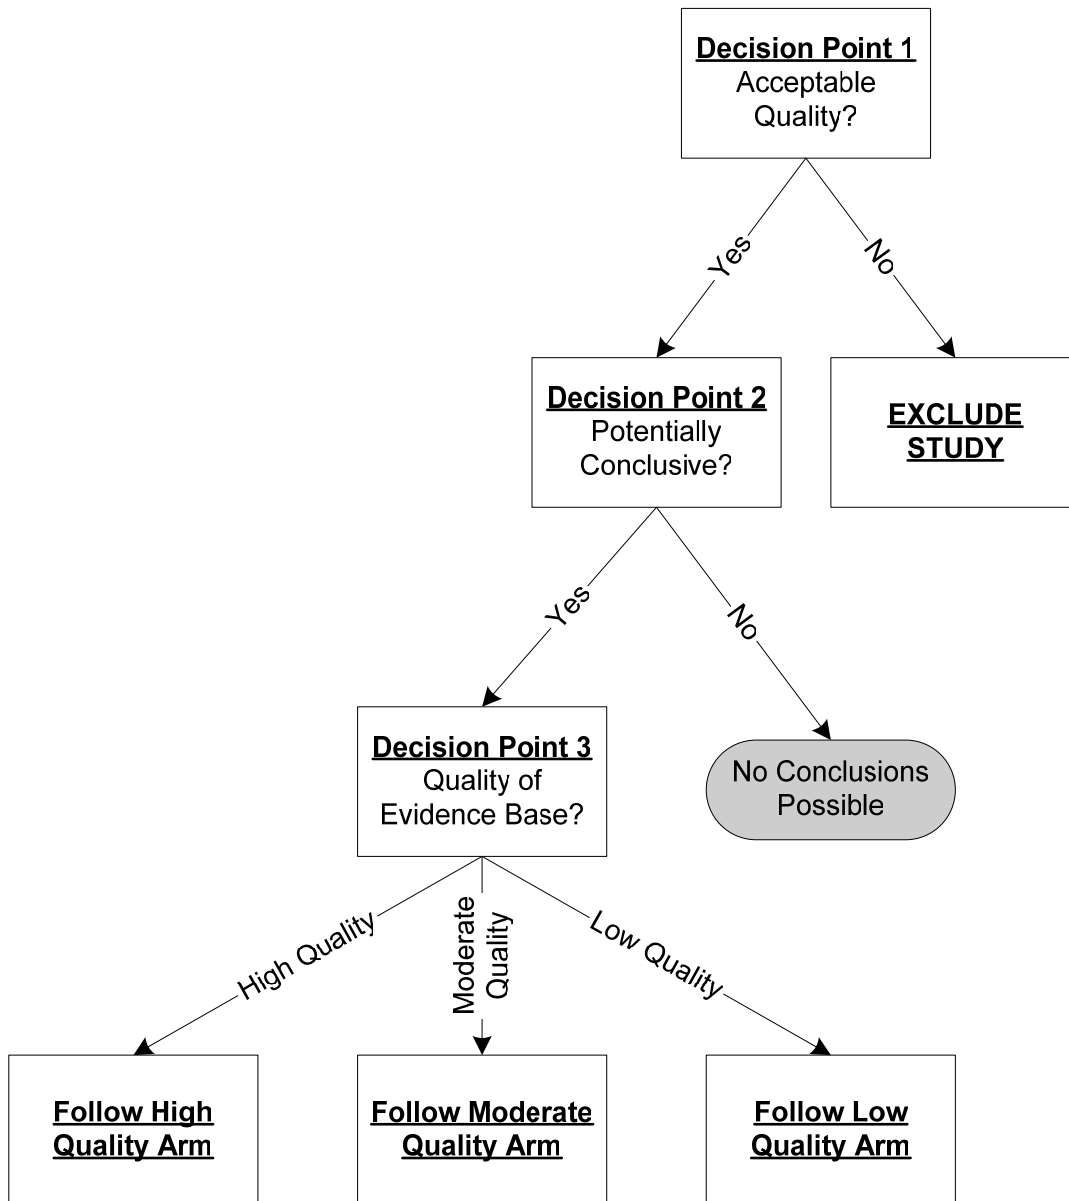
Decision Point 1
Acceptable Quality?

Yes

No

Decision Point 2
Potentially Conclusive?

EXCLUDE STUDY

Yes

No

Decision Point 3
Quality of Evidence Base?

No Conclusions Possible

High Quality

Moderate Quality

Low Quality

Follow High Quality Arm

Follow Moderate Quality Arm

Follow Low Quality Arm